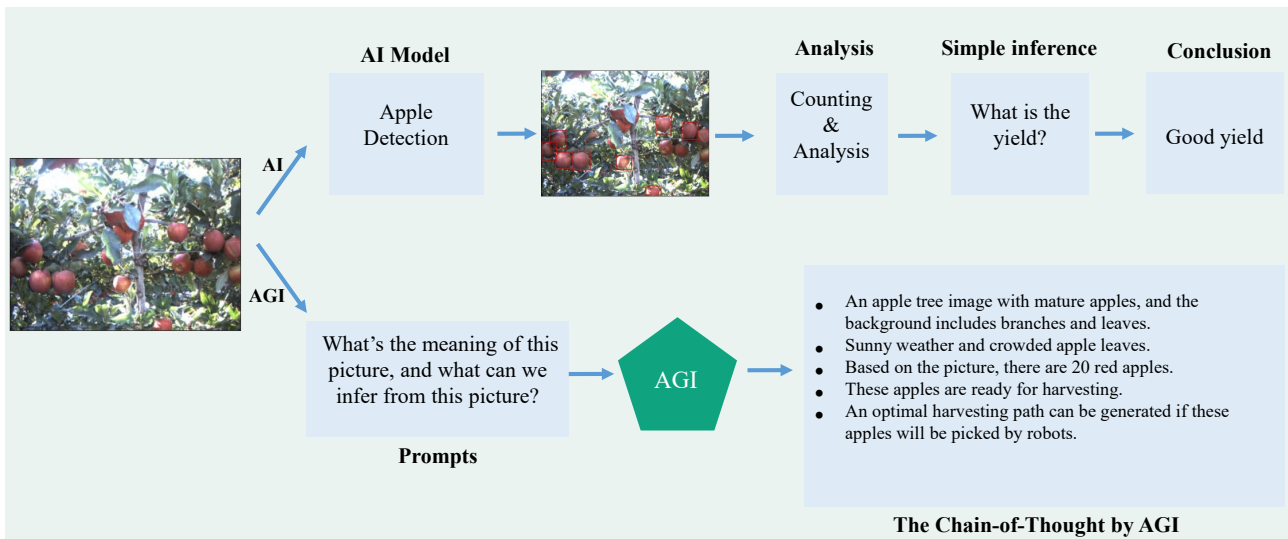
AI Model

Apple Detection

Analysis

Counting & Analysis

Simple inference

What is the yield?

Conclusion

Good yield

AI

AGI

What's the meaning of this picture, and what can we infer from this picture?

Prompts

AGI

- An apple tree image with mature apples, and the background includes branches and leaves.
- Sunny weather and crowded apple leaves.
- Based on the picture, there are 20 red apples.
- These apples are ready for harvesting.
- An optimal harvesting path can be generated if these apples will be picked by robots.

The Chain-of-Thought by AGI